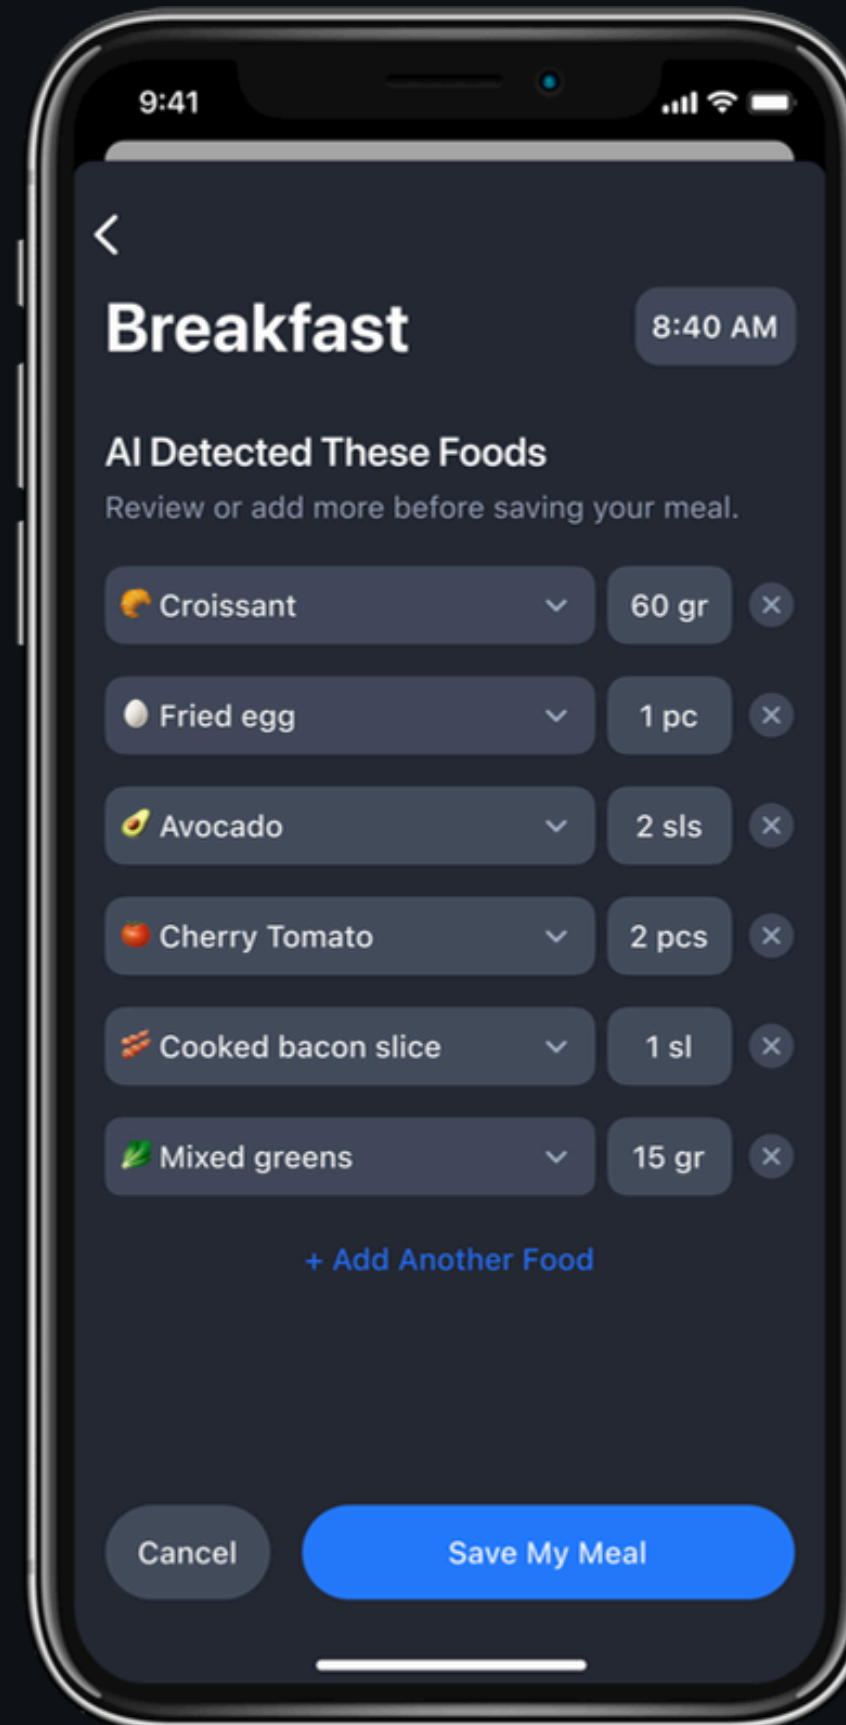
9:41

Breakfast

8:40 AM

AI Detected These Foods

Review or add more before saving your meal.

Croissant 60 gr

Fried egg 1 pc

Avocado 2 sls

Cherry Tomato 2 pcs

Cooked bacon slice 1 sl

Mixed greens 15 gr

+ Add Another Food

Cancel

Save My Meal